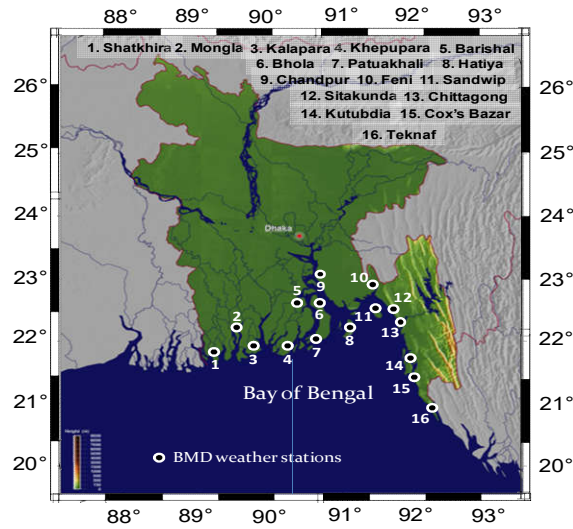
88° 89° 90° 91° 92° 93°

1. Shatkhira 2. Mongla 3. Kalapara 4. Khepupara 5. Barishal
6. Bhola 7. Patuakhali 8. Hatiya
9. Chandpur 10. Feni 11. Sandwip
12. Sitakunda 13. Chittagong
14. Kutubdia 15. Cox's Bazar
16. Teknaf

26° 25° 24° 23° 22° 21° 20°

Dhaka

1 2 3 4 5 6 7 8 9 10 11 12 13 14 15 16

Bay of Bengal

Height (m)

BMD weather stations

26° 25° 24° 23° 22° 21° 20°

88° 89° 90° 91° 92° 93°